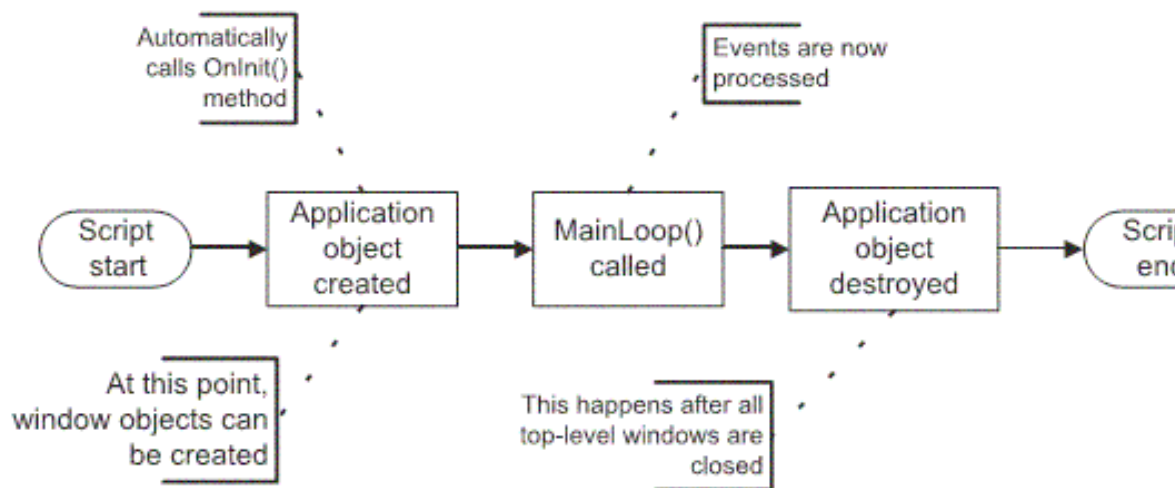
Automatically calls OnInit() method

Events are now processed

Script start

Application object created

MainLoop() called

Application object destroyed

Scrip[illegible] end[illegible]

At this point, window objects can be created

This happens after all top-level windows are closed